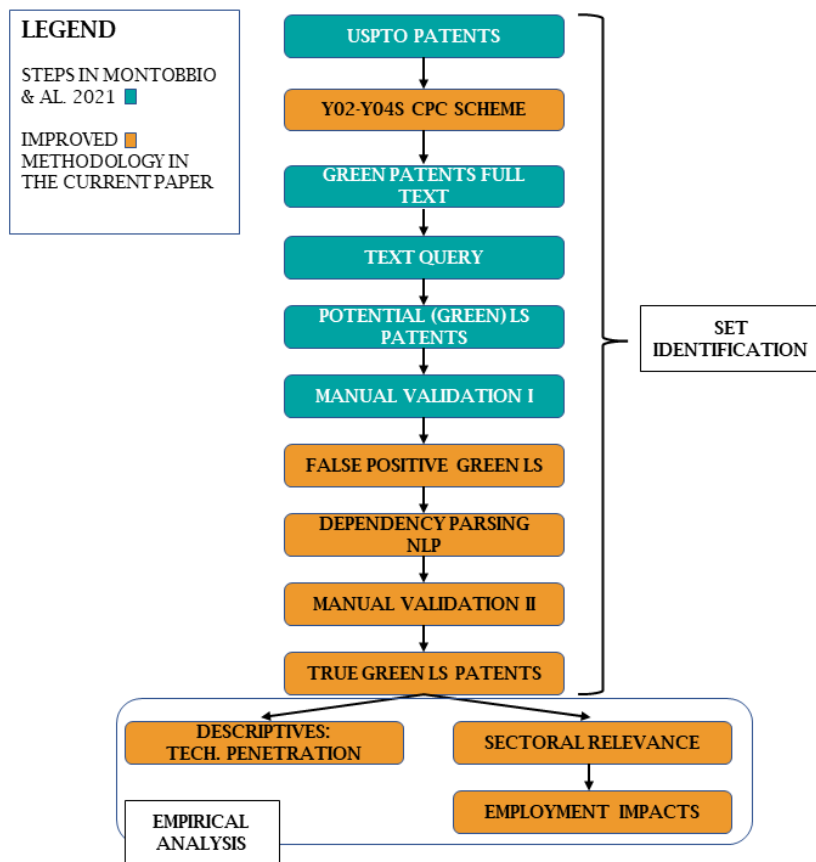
LEGEND

STEPS IN MONTOBBIO & AL. 2021

IMPROVED METHODOLOGY IN THE CURRENT PAPER

USPTO PATENTS

Y02-Y04S CPC SCHEME

GREEN PATENTS FULL TEXT

TEXT QUERY

POTENTIAL (GREEN) LS PATENTS

MANUAL VALIDATION I

FALSE POSITIVE GREEN LS

DEPENDENCY PARSING NLP

MANUAL VALIDATION II

TRUE GREEN LS PATENTS

SET IDENTIFICATION

DESCRIPTIVES: TECH. PENETRATION

SECTORAL RELEVANCE

EMPLOYMENT IMPACTS

EMPIRICAL ANALYSIS